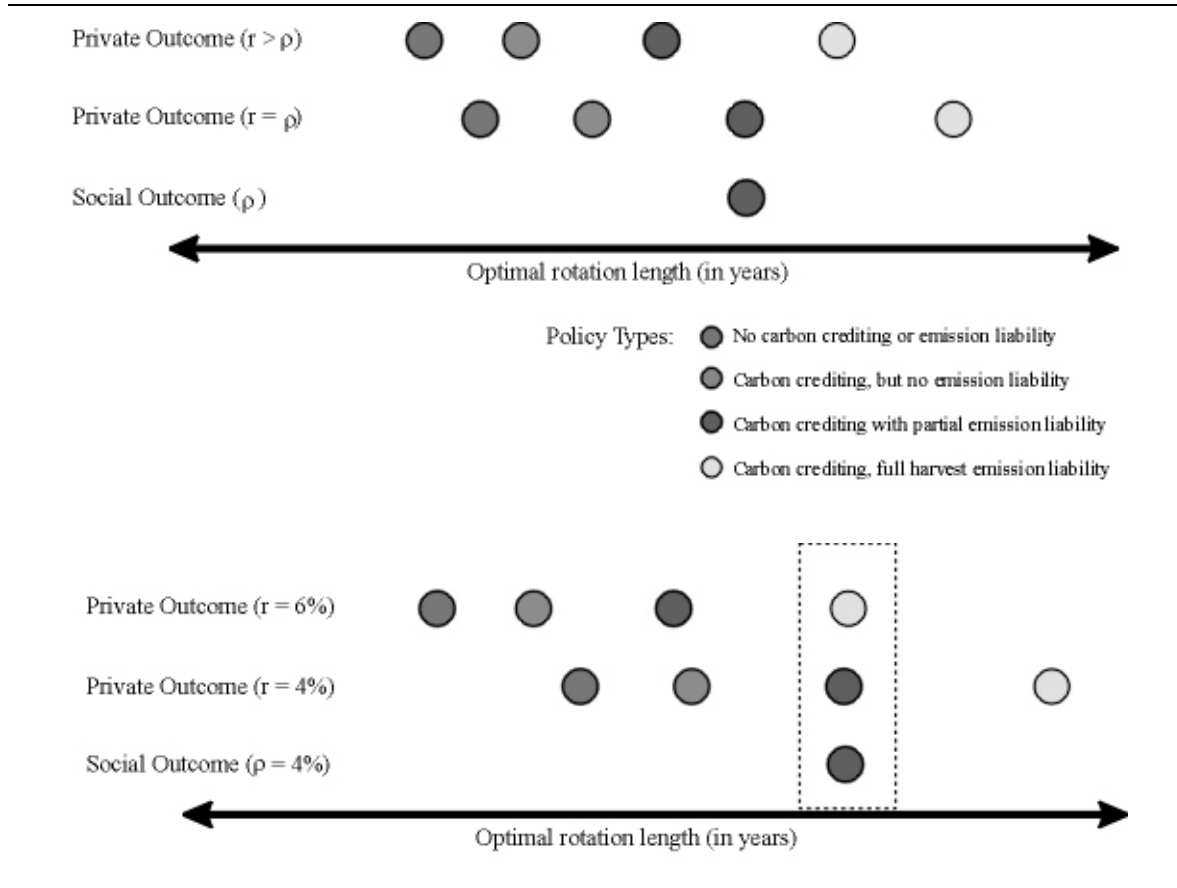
Private Outcome ($r > \rho$)

Private Outcome ($r = \rho$)

Social Outcome ($\rho$)

Optimal rotation length (in years)

Policy Types: No carbon crediting or emission liability

Carbon crediting, but no emission liability

Carbon crediting with partial emission liability

Carbon crediting, full harvest emission liability

Private Outcome ($r = 6\%$)

Private Outcome ($r = 4\%$)

Social Outcome ($\rho = 4\%$)

Optimal rotation length (in years)